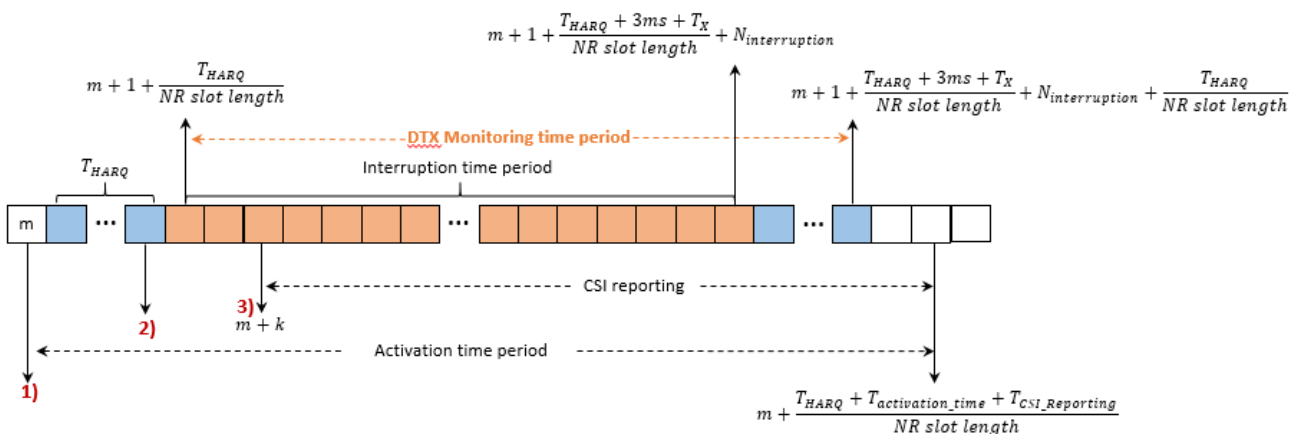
$m + 1 + \frac{T_{HARQ} + 3ms + T_X}{NR\ slot\ length} + N_{interruption}$

$m + 1 + \frac{T_{HARQ}}{NR\ slot\ length}$

$m + 1 + \frac{T_{HARQ} + 3ms + T_X}{NR\ slot\ length} + N_{interruption} + \frac{T_{HARQ}}{NR\ slot\ length}$

DTX Monitoring time period

$T_{HARQ}$

Interruption time period

m

...

...

...

CSI reporting

2)

3)

$m + k$

Activation time period

1)

$m + \frac{T_{HARQ} + T_{activation\_time} + T_{CSI\_Reporting}}{NR\ slot\ length}$